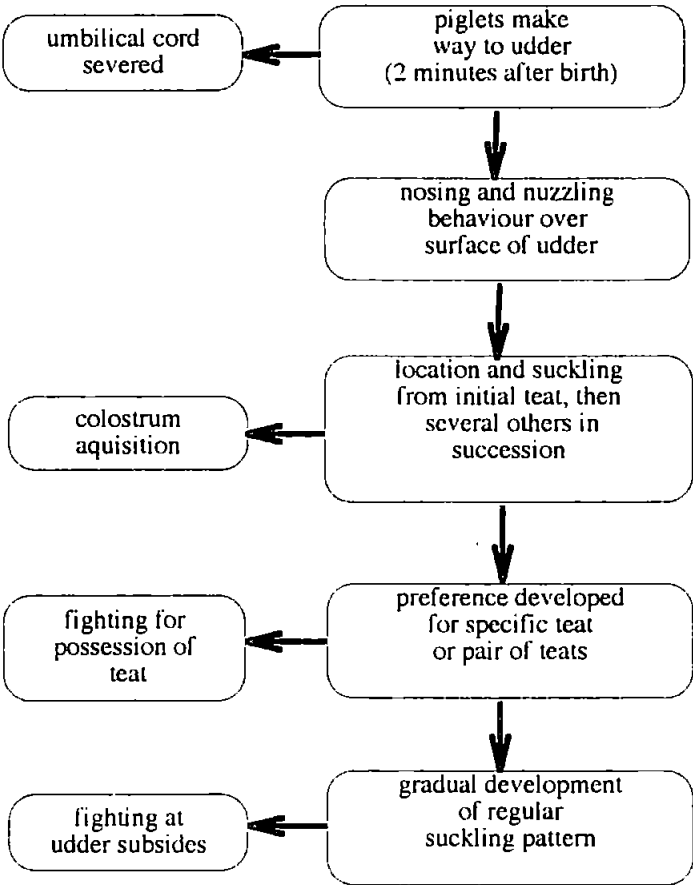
piglets make way to udder (2 minutes after birth)

umbilical cord severed

nosing and nuzzling behaviour over surface of udder

location and suckling from initial teat, then several others in succession

colostrum aquisition

preference developed for specific teat or pair of teats

fighting for possession of teat

gradual development of regular suckling pattern

fighting at udder subsides